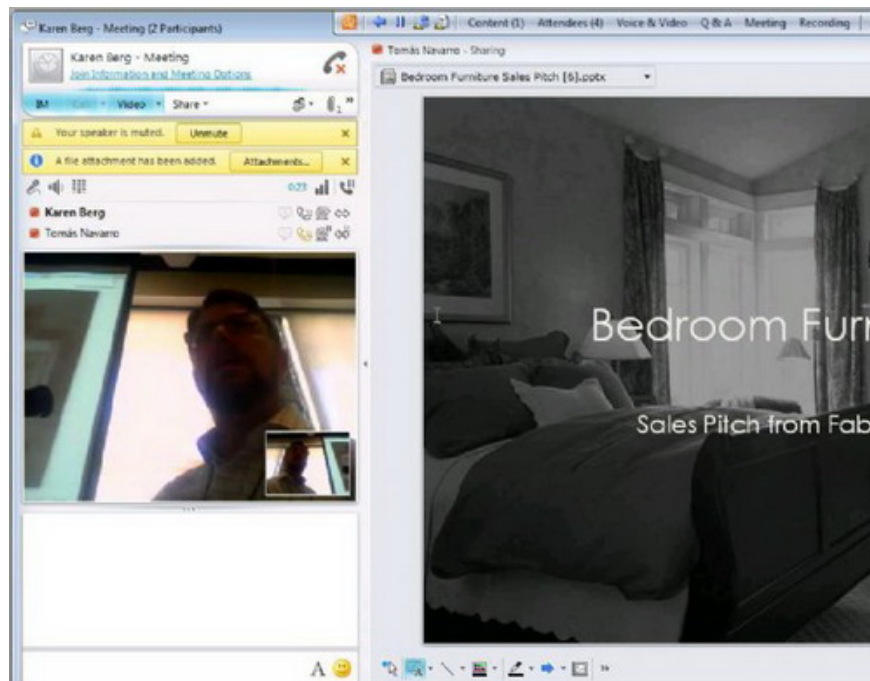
Karen Berg - Meeting (2 Participants)

Karen Berg - Meeting
Join Information and Meeting Options

IM Call Video Share

Your speaker is muted. Unmute

A file attachment has been added. Attachments...

0:23

Karen Berg
Tomás Navarro

A

Content (1) Attendees (4) Voice & Video Q & A Meeting Recording

Tomás Navarro - Sharing

Bedroom Furniture Sales Pitch [6].pptx

Bedroom Furr

Sales Pitch from Fab